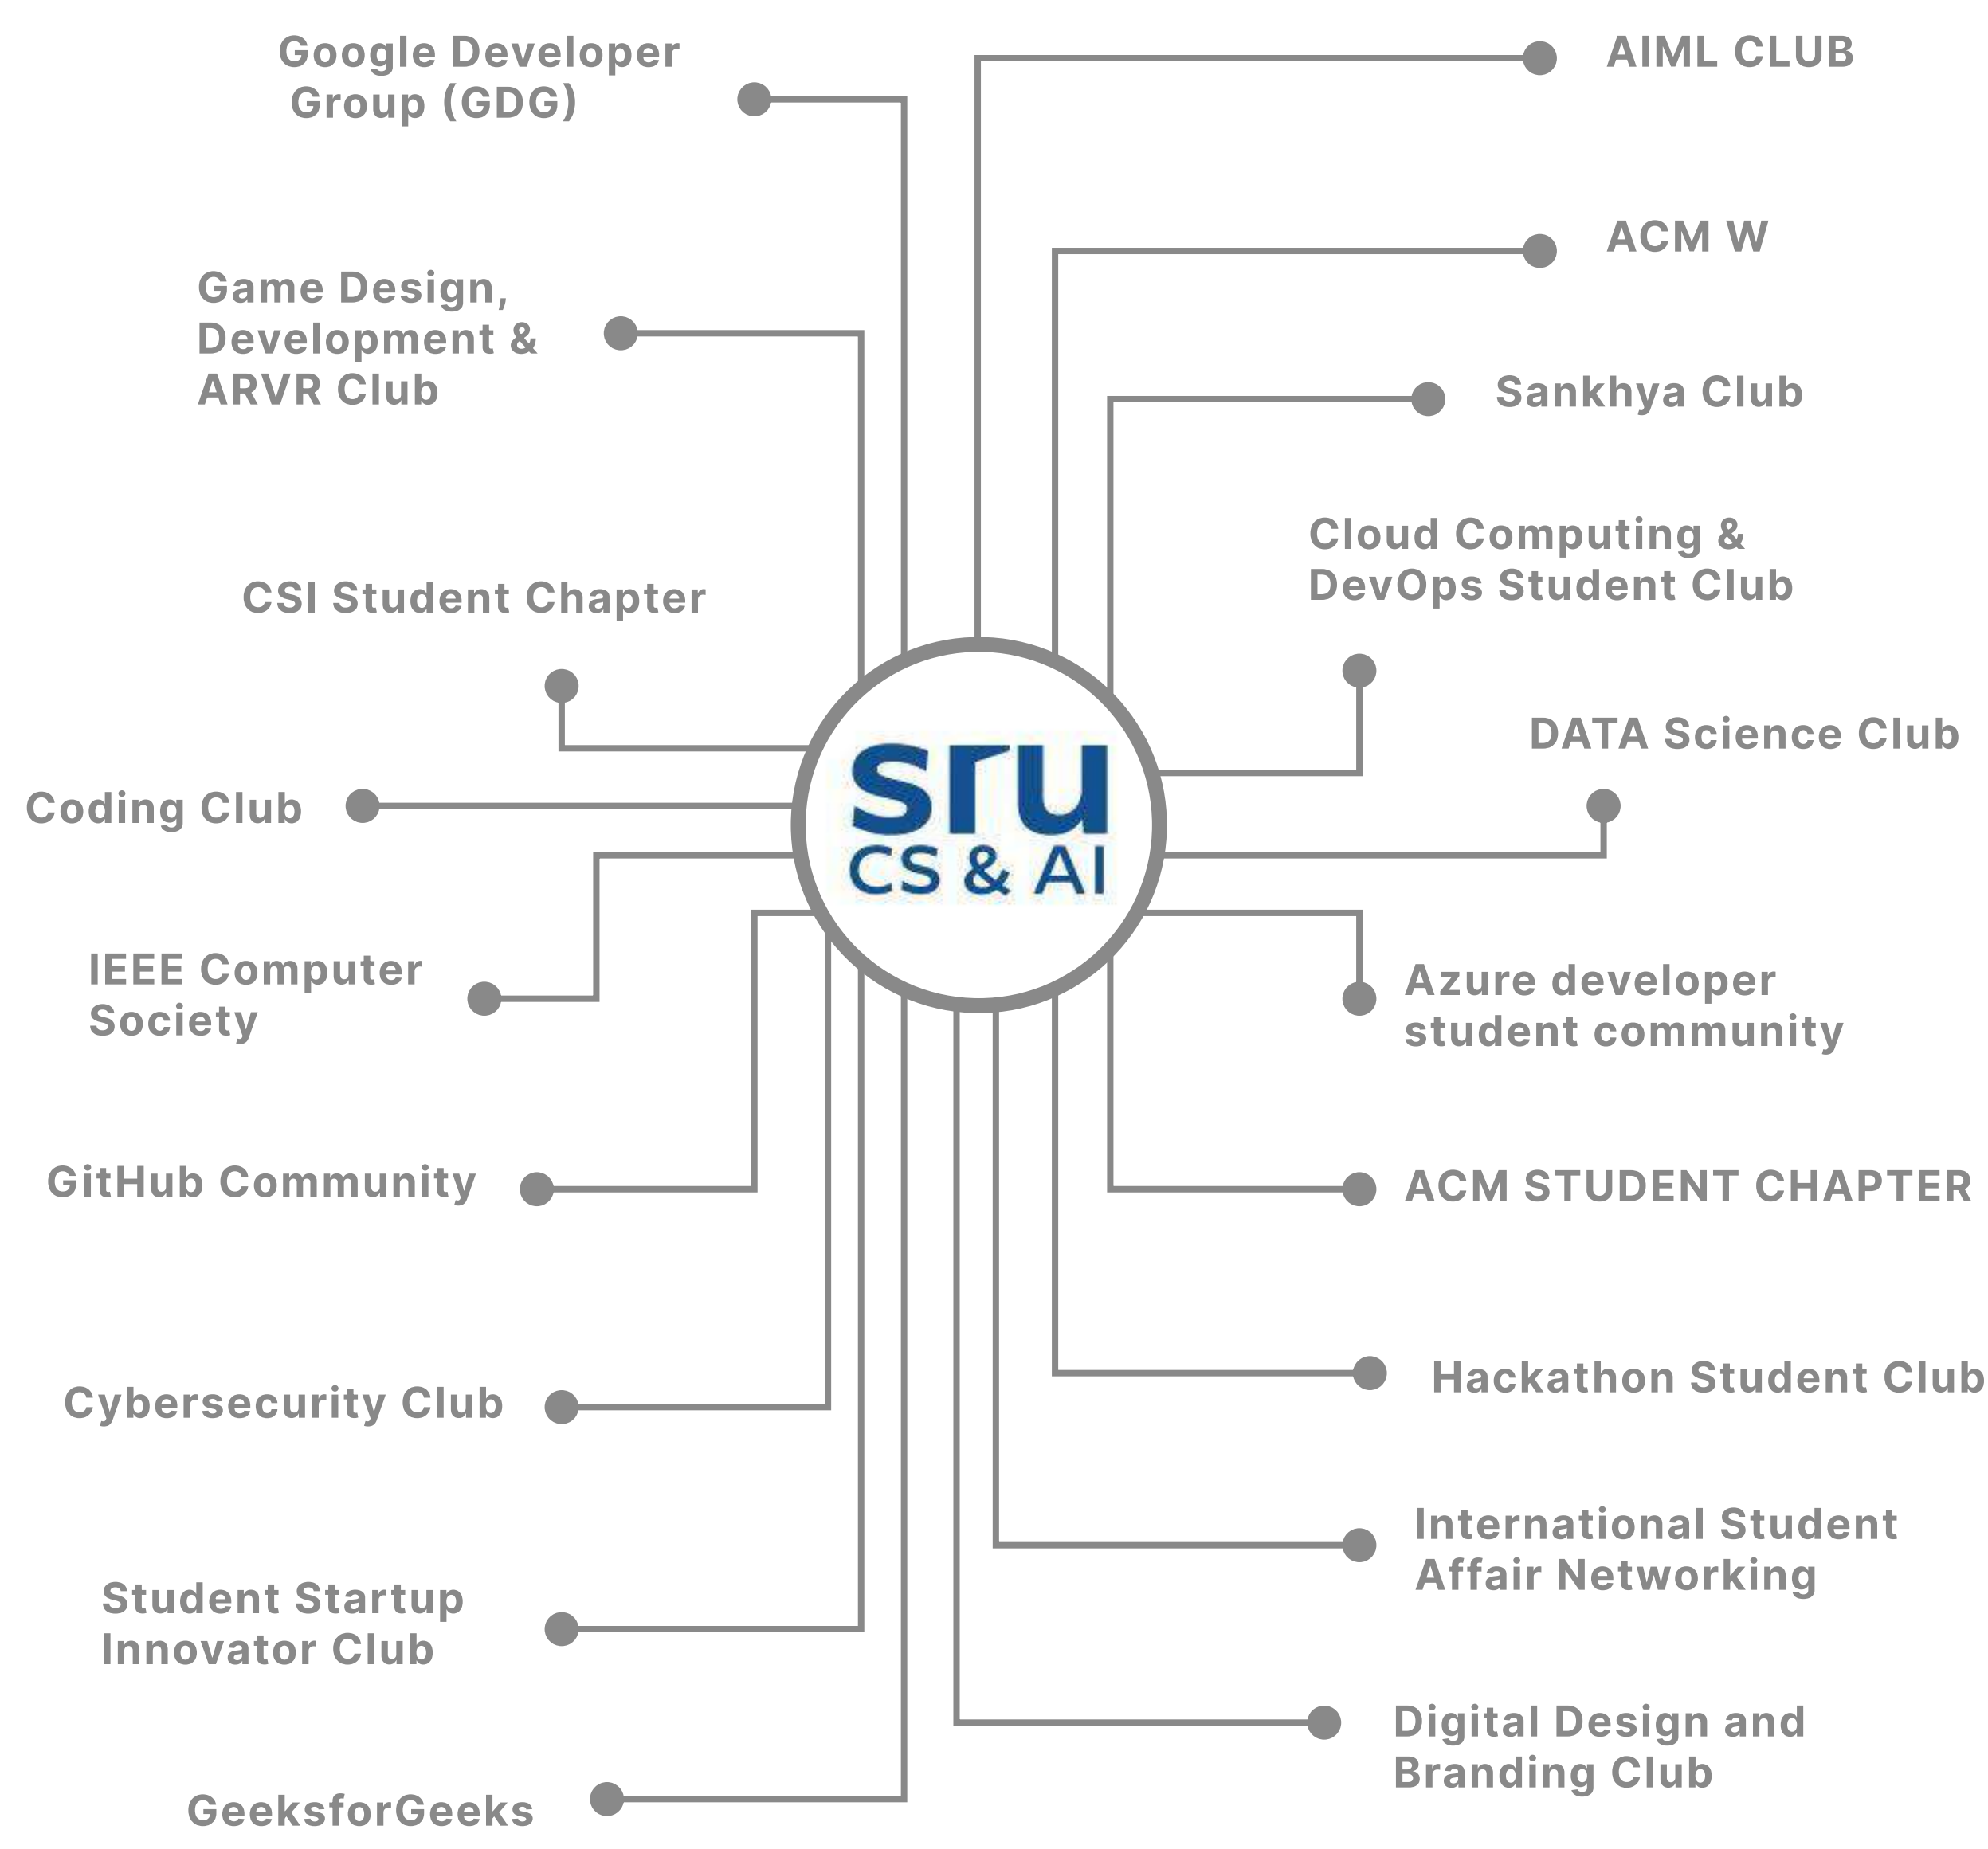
Google Developer Group (GDG)

AIML CLUB

ACM W

Game Design, Development & ARVR Club

Sankhya Club

Cloud Computing & DevOps Student Club

CSI Student Chapter

sru
CS & AI

DATA Science Club

Coding Club

IEEE Computer Society

Azure developer student community

GitHub Community

ACM STUDENT CHAPTER

Hackathon Student Club

Cybersecurity Club

International Student Affair Networking

Student Startup Innovator Club

Digital Design and Branding Club

GeeksforGeeks